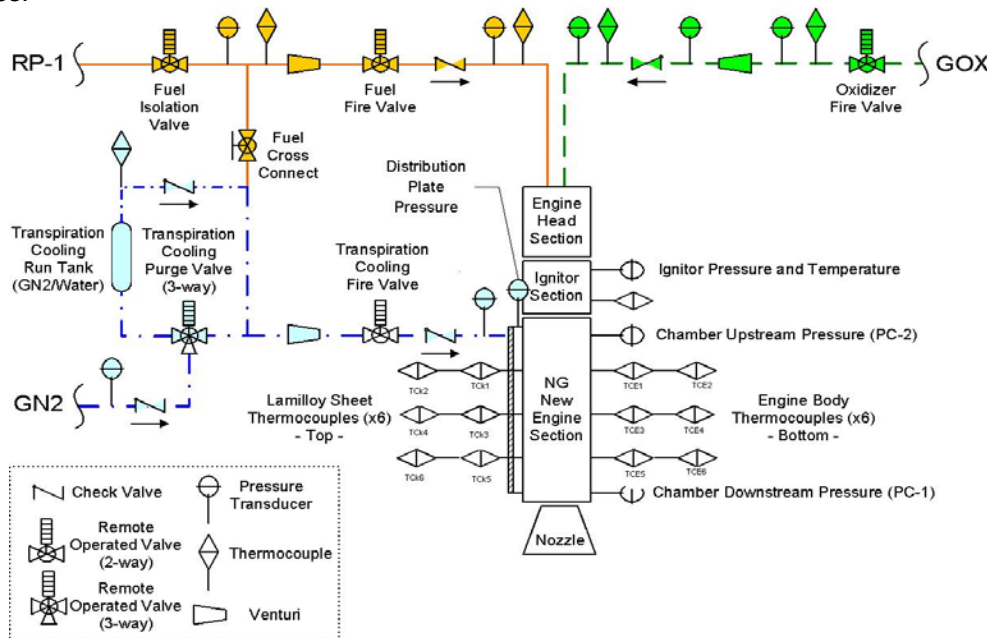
RP-1

Fuel Isolation Valve

Fuel Fire Valve

GOX

Oxidizer Fire Valve

Fuel Cross Connect

Distribution Plate Pressure

Engine Head Section

Transpiration Cooling Run Tank (GN2/Water)

Transpiration Cooling Purge Valve (3-way)

Transpiration Cooling Fire Valve

Ignitor Section

Ignitor Pressure and Temperature

Chamber Upstream Pressure (PC-2)

GN2

TCk2 TCk1

TCk4 TCk3

TCk6 TCk5

Lamilloy Sheet Thermocouples (x6) - Top -

NG New Engine Section

TCE1 TCE2

TCE3 TCE4

TCE5 TCE6

Engine Body Thermocouples (x6) - Bottom -

Chamber Downstream Pressure (PC-1)

Nozzle

Check Valve

Pressure Transducer

Remote Operated Valve (2-way)

Thermocouple

Remote Operated Valve (3-way)

Venturi